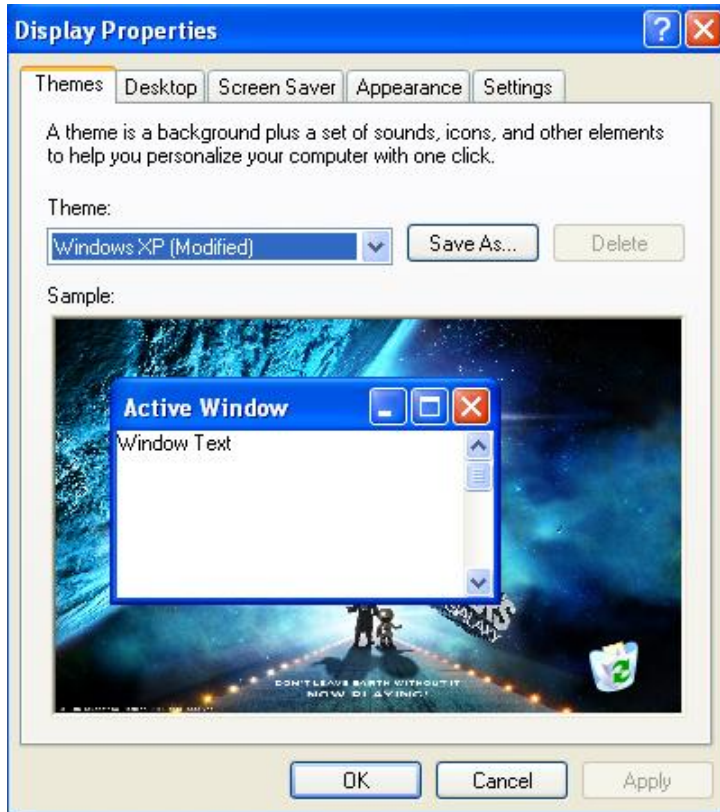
Display Properties

Themes | Desktop | Screen Saver | Appearance | Settings

A theme is a background plus a set of sounds, icons, and other elements to help you personalize your computer with one click.

Theme:

Windows XP (Modified)

Save As...

Delete

Sample:

Active Window

Window Text

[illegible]

DON'T LEAVE EARTH WITHOUT IT

NOW PLAYING!

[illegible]

OK

Cancel

Apply